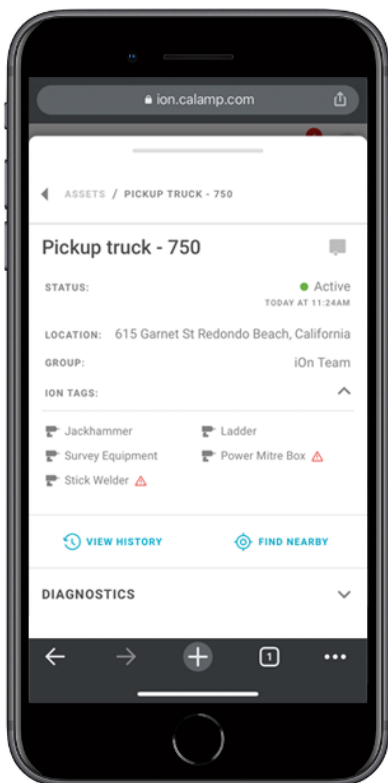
ion.calamp.com

ASSETS / PICKUP TRUCK - 750

Pickup truck - 750

STATUS: Active
TODAY AT 11:24AM

LOCATION: 615 Garnet St Redondo Beach, California

GROUP: iOn Team

ION TAGS:

Jackhammer
Ladder
Survey Equipment
Power Mitre Box
Stick Welder

VIEW HISTORY
FIND NEARBY

DIAGNOSTICS

1